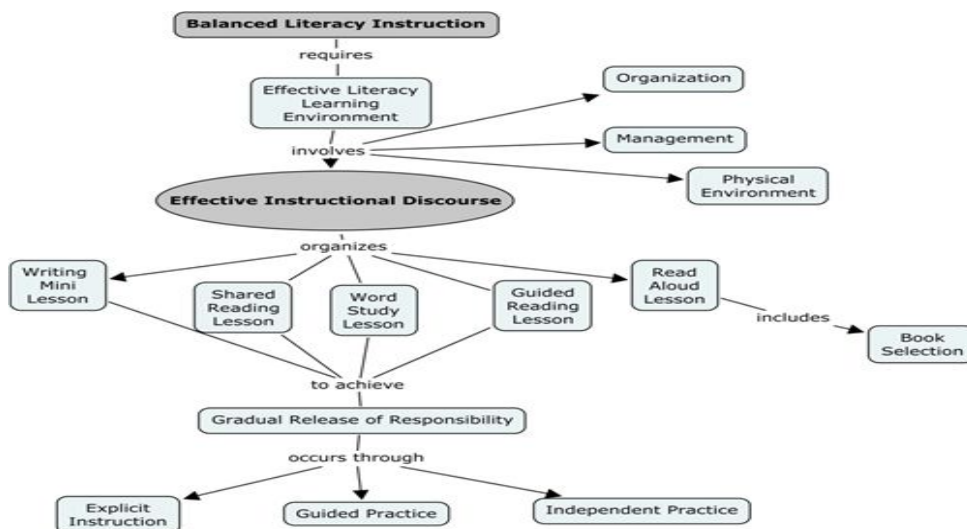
Balanced Literacy Instruction

requires

Effective Literacy Learning Environment

involves

Organization

Management

Physical Environment

Effective Instructional Discourse

organizes

Writing Mini Lesson

Shared Reading Lesson

Word Study Lesson

Guided Reading Lesson

Read Aloud Lesson

includes

Book Selection

to achieve

Gradual Release of Responsibility

occurs through

Explicit Instruction

Guided Practice

Independent Practice